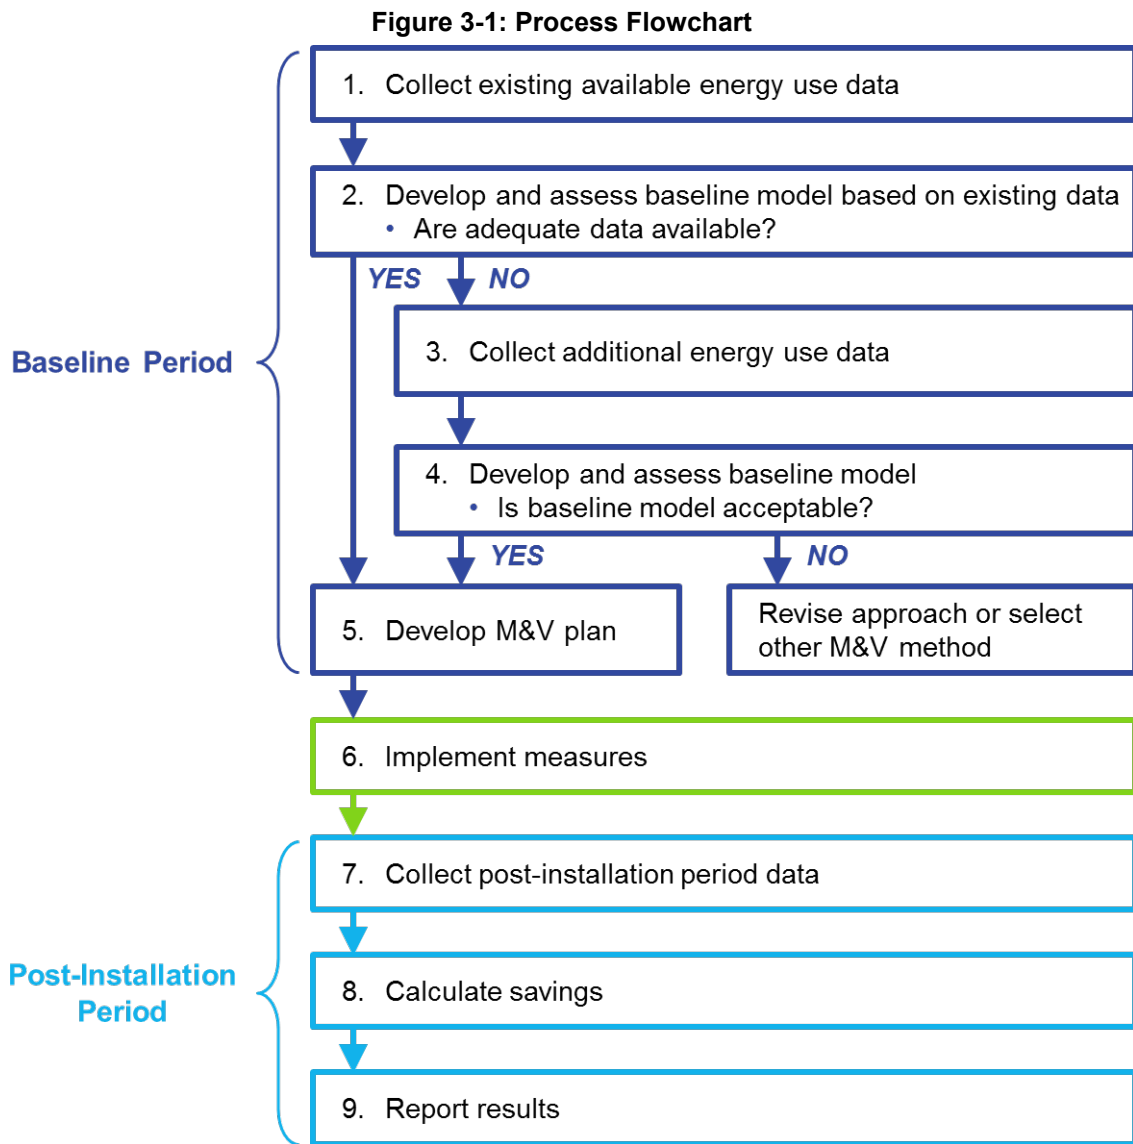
Figure 3-1: Process Flowchart

Baseline Period

1. Collect existing available energy use data

2. Develop and assess baseline model based on existing data
• Are adequate data available?

YES

NO

3. Collect additional energy use data

4. Develop and assess baseline model
• Is baseline model acceptable?

YES

NO

5. Develop M&V plan

Revise approach or select other M&V method

6. Implement measures

Post-Installation Period

7. Collect post-installation period data

8. Calculate savings

9. Report results